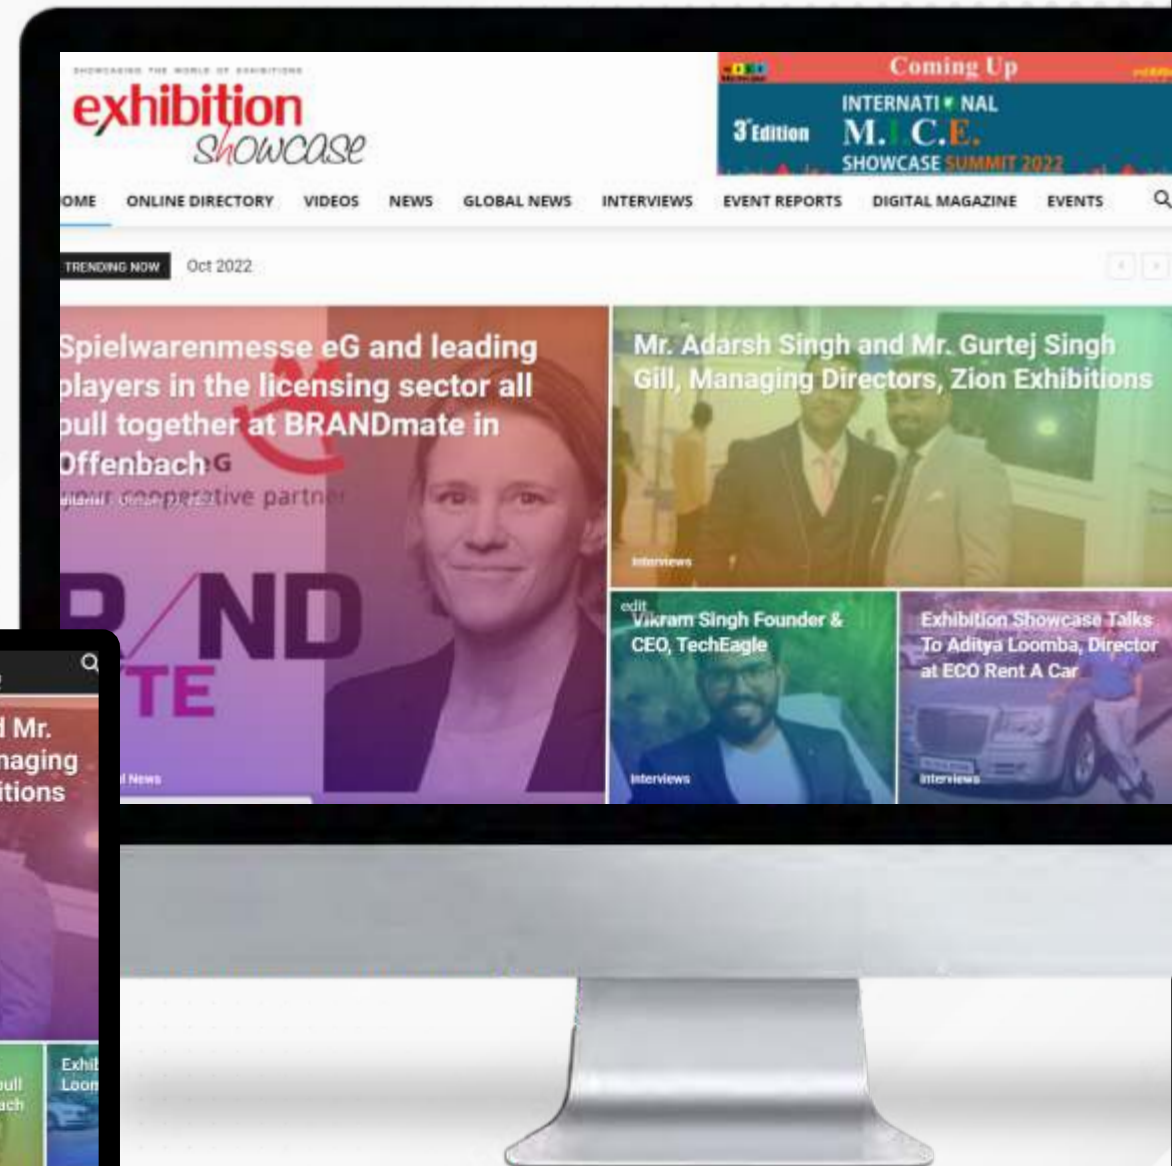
SHOWCASING THE WORLD OF EXHIBITIONS
exhibition showcase

Coming Up
3rd Edition
INTERNATIONAL M.I.C.E. SHOWCASE SUMMIT 2022

OME ONLINE DIRECTORY VIDEOS NEWS GLOBAL NEWS INTERVIEWS EVENT REPORTS DIGITAL MAGAZINE EVENTS

TRENDING NOW Oct 2022

Spielwarenmesse eG and leading players in the licensing sector all pull together at BRANDmate in Offenbach

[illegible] cooperative partner

ND
TE

News

Mr. Adarsh Singh and Mr. Gurtej Singh Gill, Managing Directors, Zion Exhibitions

Interviews

edit
Vikram Singh Founder & CEO, TechEagle

Interviews

Exhibition Showcase Talks To Aditya Loomba, Director at ECO Rent A Car

Interviews

d Mr.
naging
itions

pull
ach

Exhib
Loon